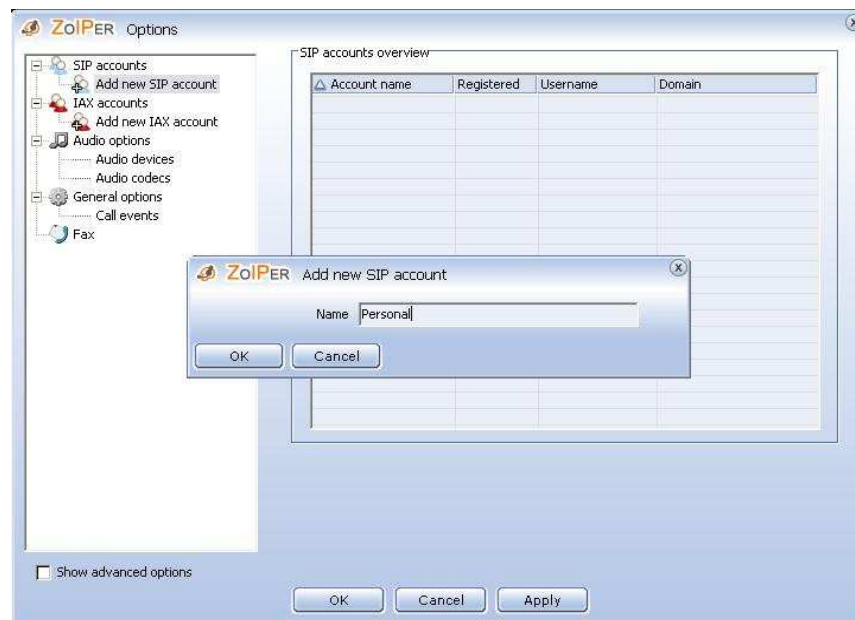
ZoIPER Options

SIP accounts
Add new SIP account
IAX accounts
Add new IAX account
Audio options
Audio devices
Audio codecs
General options
Call events
Fax

SIP accounts overview

| Account name | Registered | Username | Domain |
|---|---|---|---|

ZoIPER Add new SIP account

Name Personal

OK Cancel

Show advanced options

OK Cancel Apply